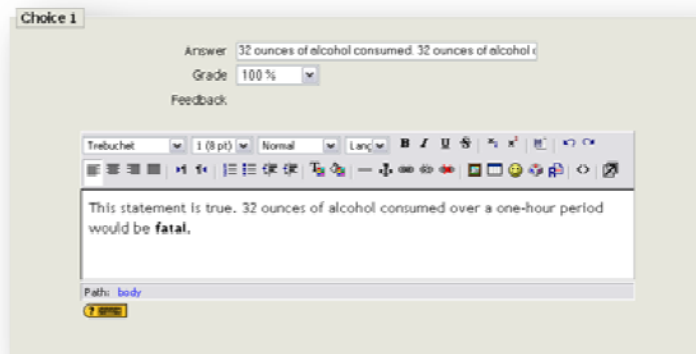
Choice 1

Answer 32 ounces of alcohol consumed. 32 ounces of alcohol c

Grade 100 %

Feedback

Trebuchet 1 (8 pt) Normal Lang

This statement is true. 32 ounces of alcohol consumed over a one-hour period would be **fatal**.

Path: body